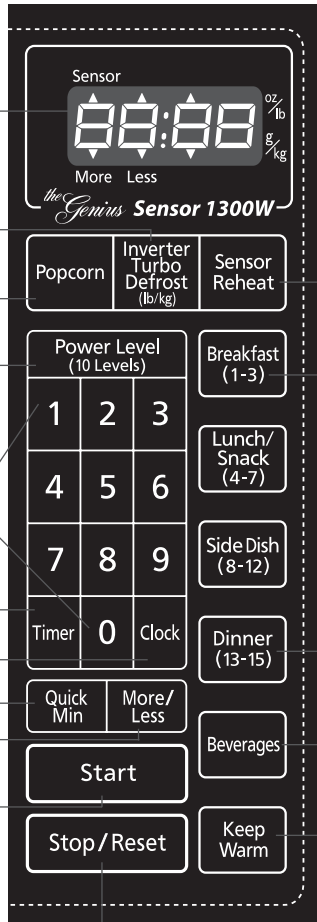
Sensor

88:88

oz/lb

g/kg

More Less

the Genius Sensor 1300W

Popcorn

Inverter Turbo Defrost (lb/kg)

Sensor Reheat

Power Level (10 Levels)

1 2 3

4 5 6

7 8 9

Timer 0 Clock

Quick Min

More/ Less

Start

Stop/Reset

Breakfast (1-3)

Lunch/ Snack (4-7)

Side Dish (8-12)

Dinner (13-15)

Beverages

Keep Warm